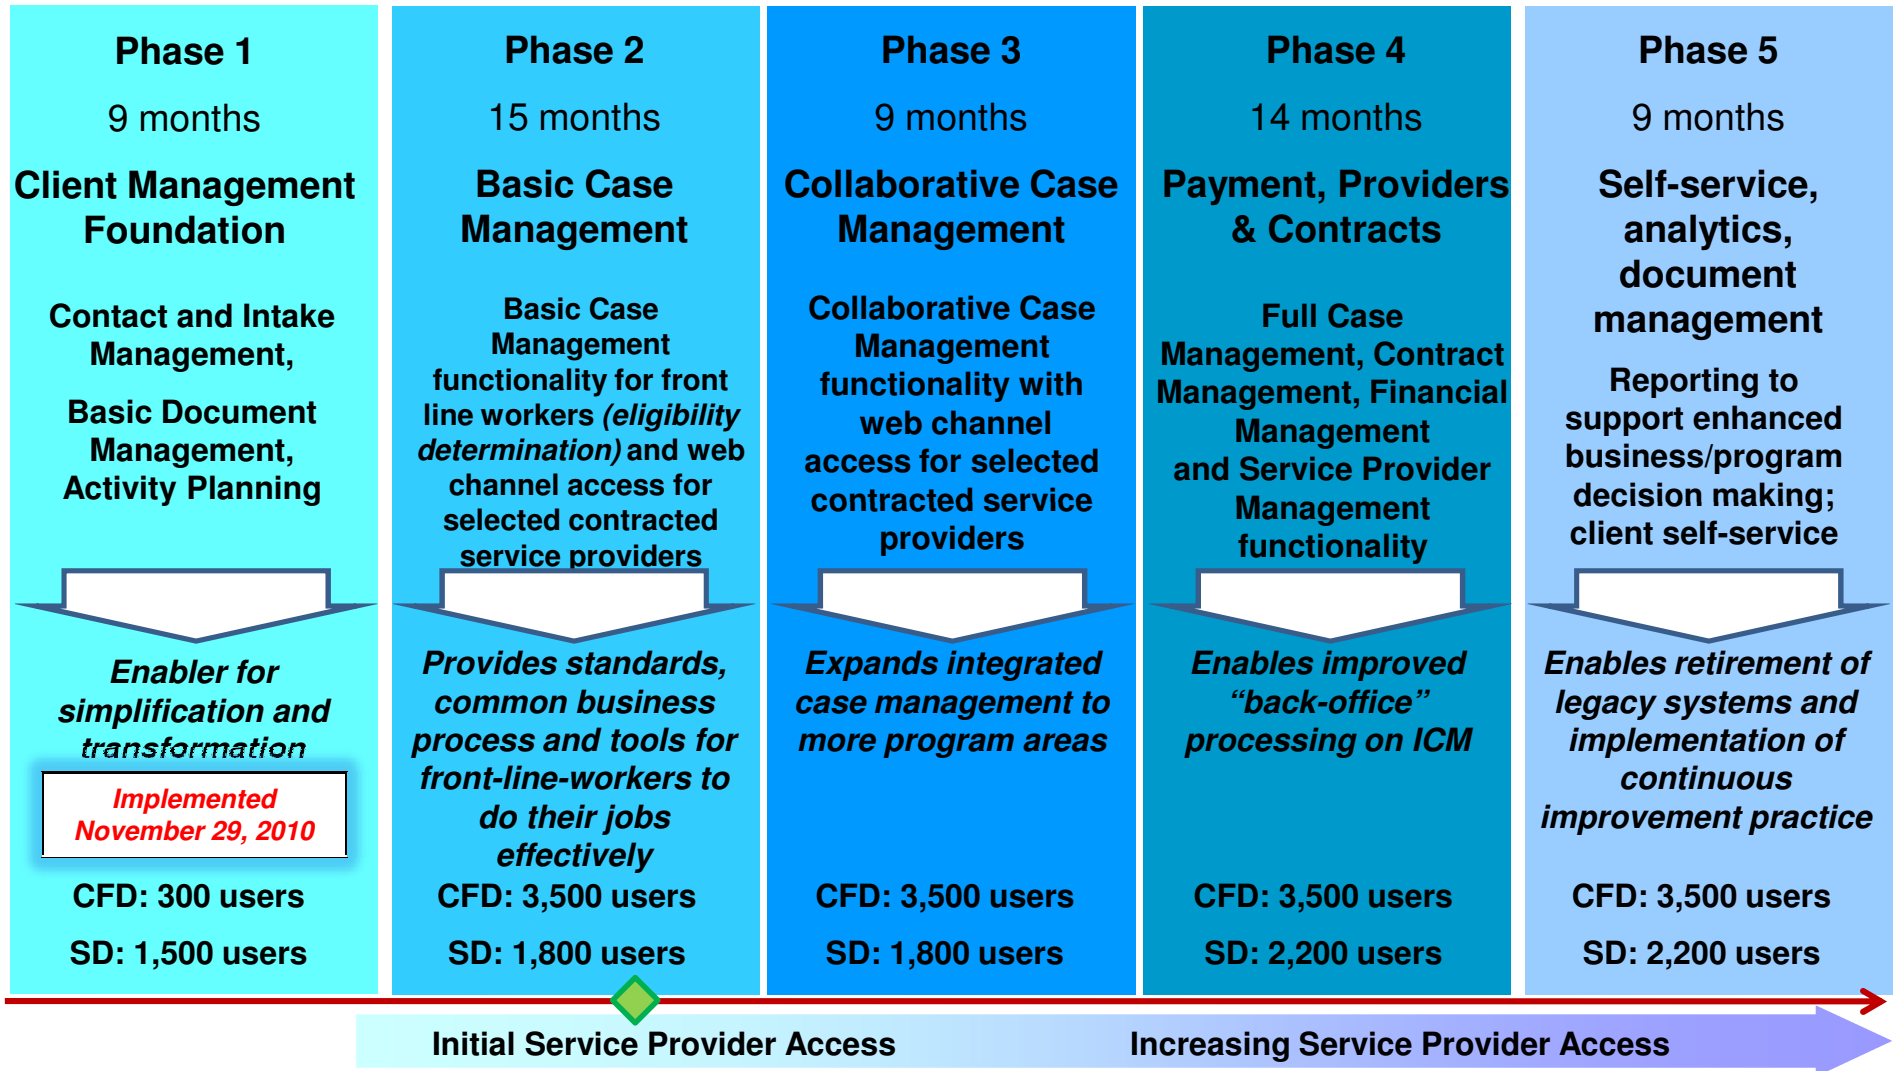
Phase 1

9 months

Client Management Foundation

Contact and Intake Management,

Basic Document Management, Activity Planning

Enabler for simplification and transformation

Implemented November 29, 2010

CFD: 300 users

SD: 1,500 users

Phase 2

15 months

Basic Case Management

Basic Case Management functionality for front line workers *(eligibility determination)* and web channel access for selected contracted service providers

Provides standards, common business process and tools for front-line-workers to do their jobs effectively

CFD: 3,500 users

SD: 1,800 users

Phase 3

9 months

Collaborative Case Management

Collaborative Case Management functionality with web channel access for selected contracted service providers

Expands integrated case management to more program areas

CFD: 3,500 users

SD: 1,800 users

Phase 4

14 months

Payment, Providers & Contracts

Full Case Management, Contract Management, Financial Management and Service Provider Management functionality

Enables improved "back-office" processing on ICM

CFD: 3,500 users

SD: 2,200 users

Phase 5

9 months

Self-service, analytics, document management

Reporting to support enhanced business/program decision making; client self-service

Enables retirement of legacy systems and implementation of continuous improvement practice

CFD: 3,500 users

SD: 2,200 users

Initial Service Provider Access

Increasing Service Provider Access